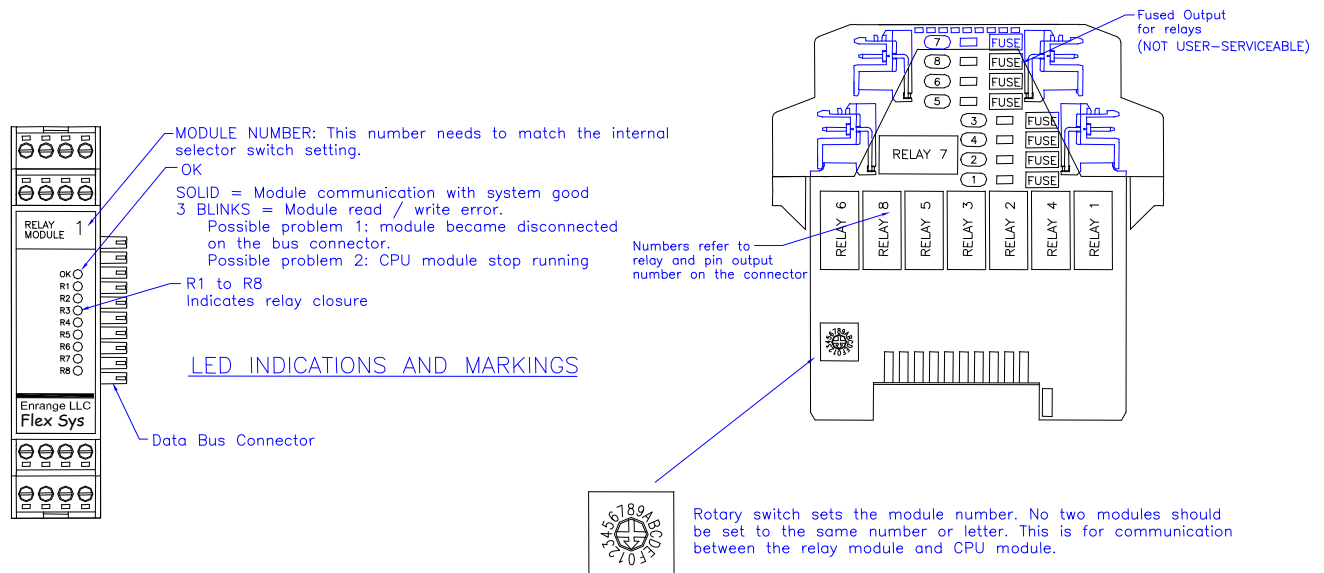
RELAY MODULE 1

OK
R1
R2
R3
R4
R5
R6
R7
R8

Enrange LLC
Flex Sys

MODULE NUMBER: This number needs to match the internal selector switch setting.

OK
SOLID = Module communication with system good
3 BLINKS = Module read / write error.
Possible problem 1: module became disconnected on the bus connector.
Possible problem 2: CPU module stop running

R1 to R8
Indicates relay closure

LED INDICATIONS AND MARKINGS

Data Bus Connector

Fused Output for relays
(NOT USER-SERVICEABLE)

7 FUSE
8 FUSE
6 FUSE
5 FUSE
3 FUSE
4 FUSE
2 FUSE
1 FUSE

RELAY 7

RELAY 6
RELAY 8
RELAY 5
RELAY 3
RELAY 2
RELAY 4
RELAY 1

Numbers refer to relay and pin output number on the connector

23456789ABCDEF01

Rotary switch sets the module number. No two modules should be set to the same number or letter. This is for communication between the relay module and CPU module.